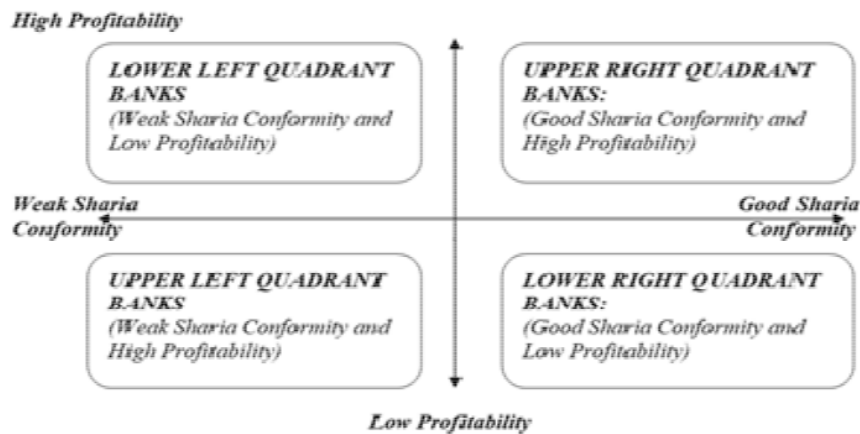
High Profitability

LOWER LEFT QUADRANT BANKS
(Weak Sharia Conformity and Low Profitability)

UPPER RIGHT QUADRANT BANKS:
(Good Sharia Conformity and High Profitability)

Weak Sharia Conformity

Good Sharia Conformity

UPPER LEFT QUADRANT BANKS
(Weak Sharia Conformity and High Profitability)

LOWER RIGHT QUADRANT BANKS:
(Good Sharia Conformity and Low Profitability)

Low Profitability